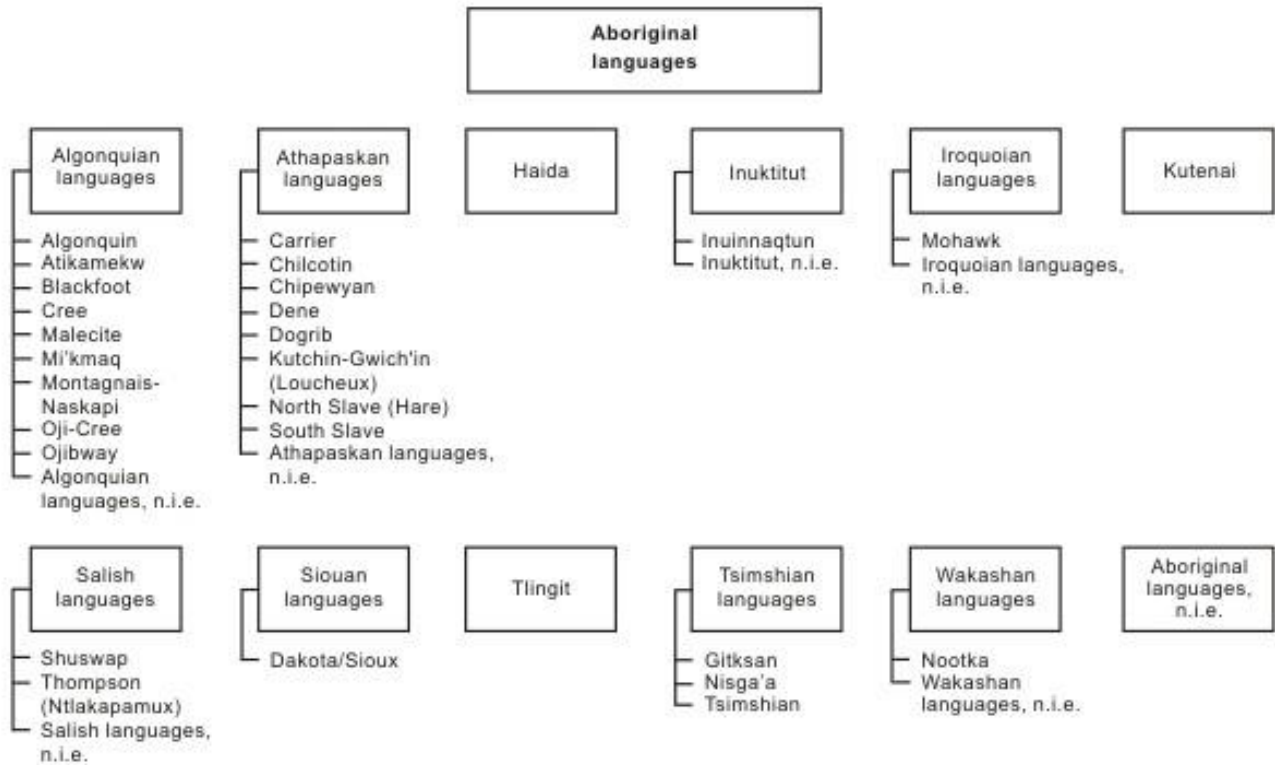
Aboriginal languages

Algonquian languages
Algonquin
Atikamekw
Blackfoot
Cree
Malecite
Mi'kmaq
Montagnais-Naskapi
Oji-Cree
Ojibway
Algonquian languages, n.i.e.

Athapaskan languages
Carrier
Chilcotin
Chipewyan
Dene
Dogrib
Kutchin-Gwich'in (Loucheux)
North Slave (Hare)
South Slave
Athapaskan languages, n.i.e.

Haida

Inuktitut
Inuinnaqtun
Inuktitut, n.i.e.

Iroquoian languages
Mohawk
Iroquoian languages, n.i.e.

Kutenai

Salish languages
Shuswap
Thompson (Ntlakapamux)
Salish languages, n.i.e.

Siouan languages
Dakota/Sioux

Tlingit

Tsimshian languages
Gitksan
Nisga'a
Tsimshian

Wakashan languages
Nootka
Wakashan languages, n.i.e.

Aboriginal languages, n.i.e.